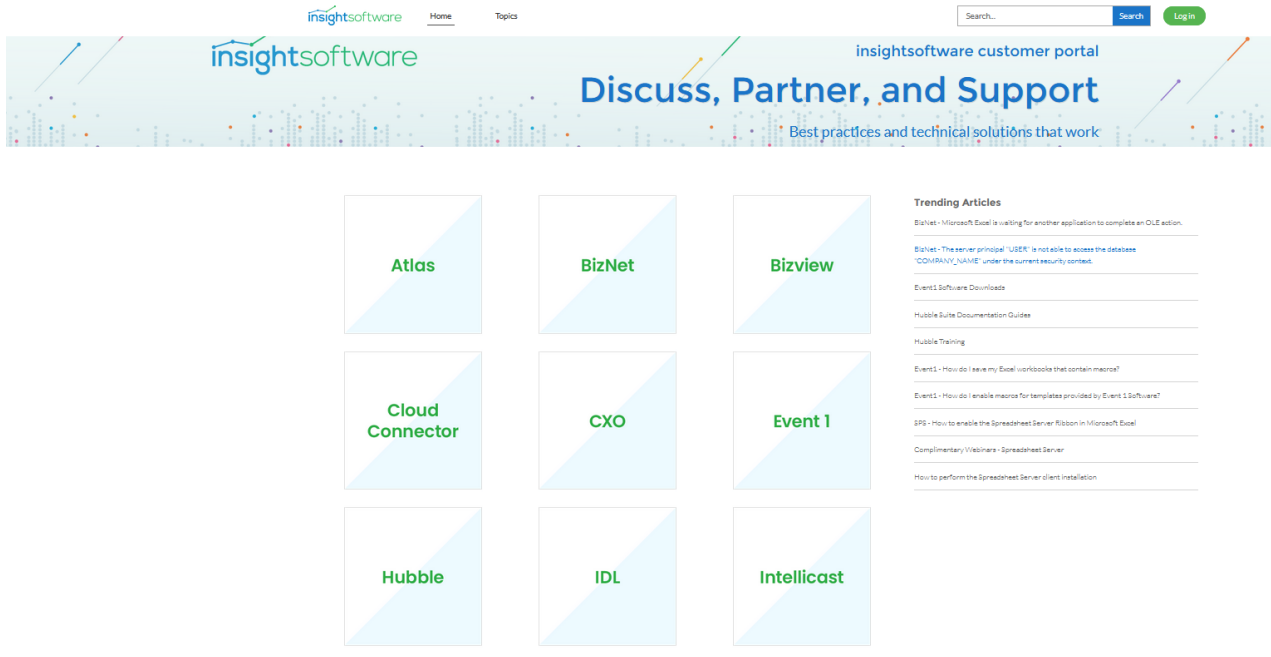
insightsoftware Home Topics

Search... Search Log in

insightsoftware

insightsoftware customer portal

Discuss, Partner, and Support

Best practices and technical solutions that work

Atlas

BizNet

Bizview

Cloud Connector

CXO

Event 1

Hubble

IDL

Intellicast

Trending Articles

BizNet - Microsoft Excel is waiting for another application to complete an OLE action.

BizNet - The server principal "USER" is not able to access the database "COMPANY_NAME" under the current security context.

Event1 Software Downloads

Hubble Suite Documentation Guides

Hubble Training

Event1 - How do I save my Excel workbooks that contain macros?

Event1 - How do I enable macros for templates provided by Event 1 Software?

SPS - How to enable the Spreadsheet Server Ribbon in Microsoft Excel

Complimentary Webinars - Spreadsheet Server

How to perform the Spreadsheet Server client installation